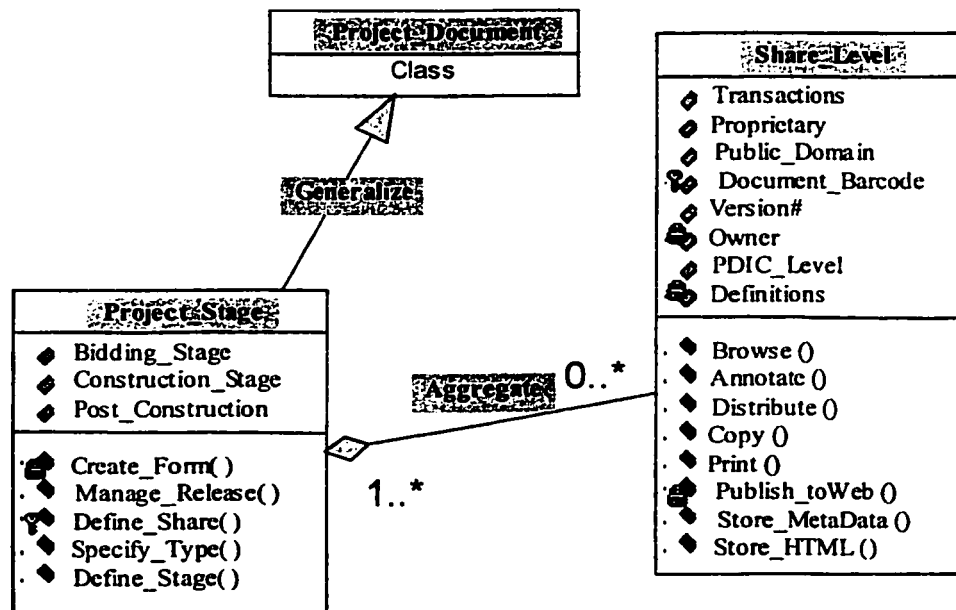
Project_Document
Class

Generalize

Share_Level
Transactions
Proprictary
Public_Domain
Document_Barcode
Version#
Owner
PDIC_Level
Definitions

Browse ()
Annotate ()
Distribute ()
Copy ()
Print ()
Publish_toWeb ()
Store_MetaData ()
Store_HTML ()

Project_Stage
Bidding_Stage
Construction_Stage
Post_Construction

Create_Form( )
Manage_Release( )
Define_Share( )
Specify_Type( )
Define_Stage( )

Aggregate
0..*
1..*